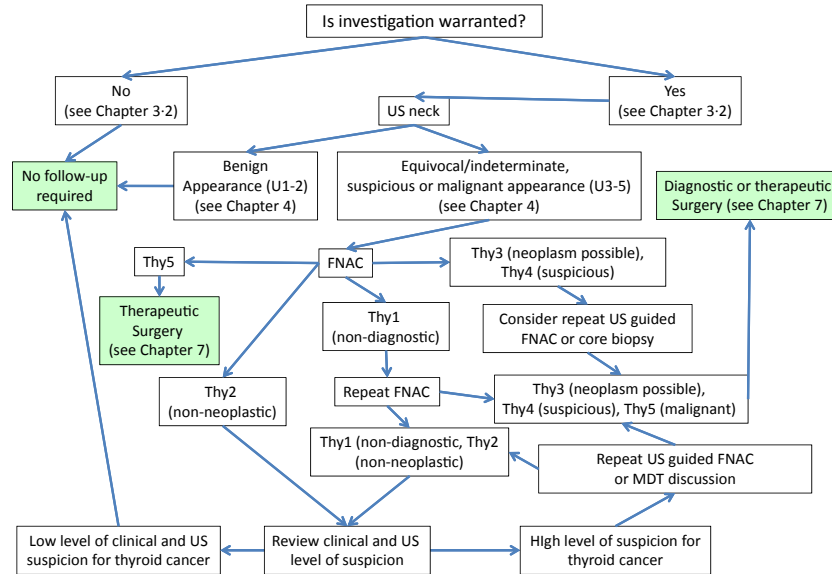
Is investigation warranted?

No
(see Chapter 3·2)

Yes
(see Chapter 3·2)

US neck

No follow-up required

Benign Appearance (U1-2)
(see Chapter 4)

Equivocal/indeterminate, suspicious or malignant appearance (U3-5)
(see Chapter 4)

Diagnostic or therapeutic Surgery (see Chapter 7)

Thy5

FNAC

Thy3 (neoplasm possible), Thy4 (suspicious)

Therapeutic Surgery
(see Chapter 7)

Thy1
(non-diagnostic)

Consider repeat US guided FNAC or core biopsy

Thy2
(non-neoplastic)

Repeat FNAC

Thy3 (neoplasm possible), Thy4 (suspicious), Thy5 (malignant)

Thy1 (non-diagnostic, Thy2 (non-neoplastic)

Repeat US guided FNAC or MDT discussion

Low level of clinical and US suspicion for thyroid cancer

Review clinical and US level of suspicion

HIgh level of suspicion for thyroid cancer